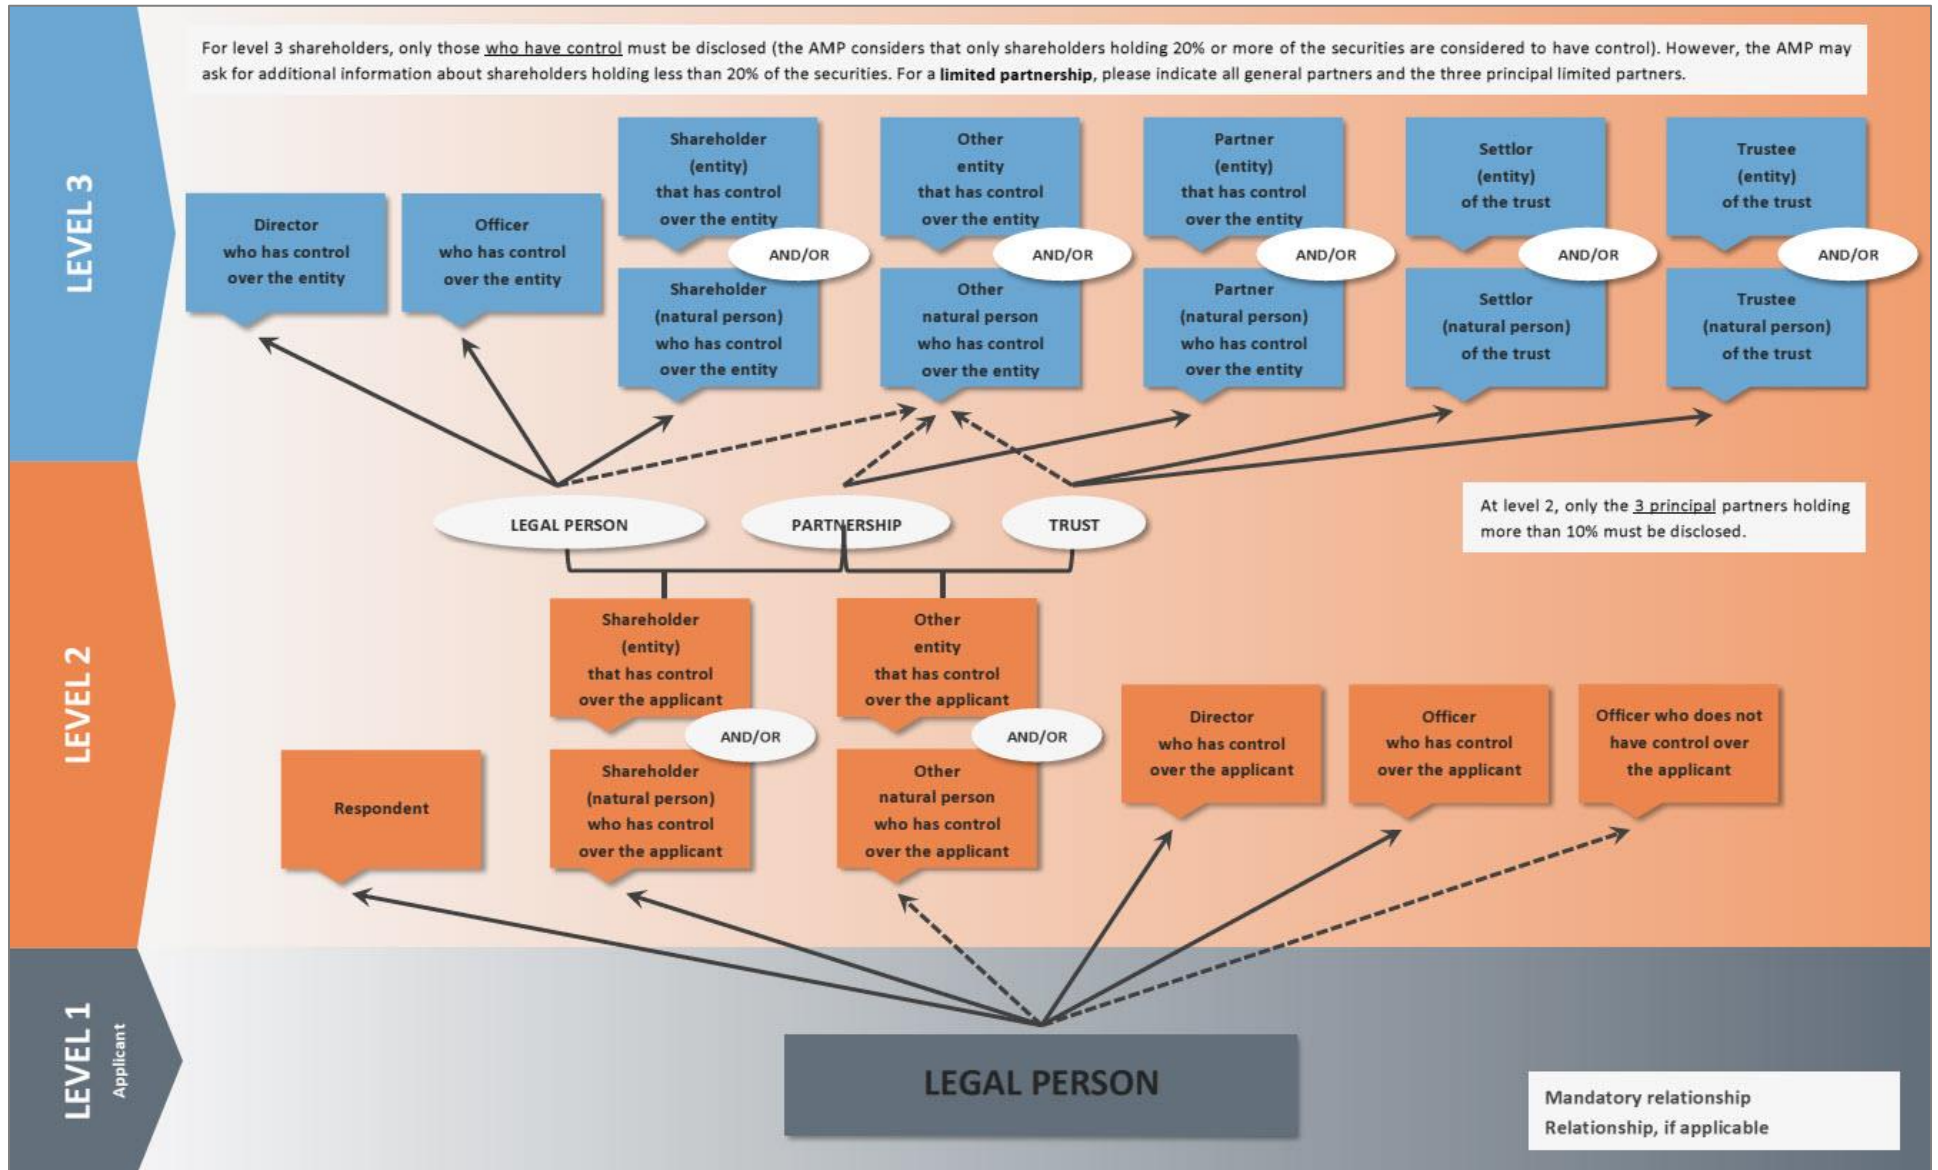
LEVEL 3

For level 3 shareholders, only those who have control must be disclosed (the AMP considers that only shareholders holding 20% or more of the securities are considered to have control). However, the AMP may ask for additional information about shareholders holding less than 20% of the securities. For a limited partnership, please indicate all general partners and the three principal limited partners.

Director who has control over the entity

Officer who has control over the entity

Shareholder (entity) that has control over the entity

AND/OR

Shareholder (natural person) who has control over the entity

Other entity that has control over the entity

AND/OR

Other natural person who has control over the entity

Partner (entity) that has control over the entity

AND/OR

Partner (natural person) who has control over the entity

Settlor (entity) of the trust

AND/OR

Settlor (natural person) of the trust

Trustee (entity) of the trust

AND/OR

Trustee (natural person) of the trust

LEGAL PERSON

PARTNERSHIP

TRUST

At level 2, only the 3 principal partners holding more than 10% must be disclosed.

LEVEL 2

Shareholder (entity) that has control over the applicant

AND/OR

Shareholder (natural person) who has control over the applicant

Other entity that has control over the applicant

AND/OR

Other natural person who has control over the applicant

Respondent

Director who has control over the applicant

Officer who has control over the applicant

Officer who does not have control over the applicant

LEVEL 1
Applicant

LEGAL PERSON

Mandatory relationship
Relationship, if applicable